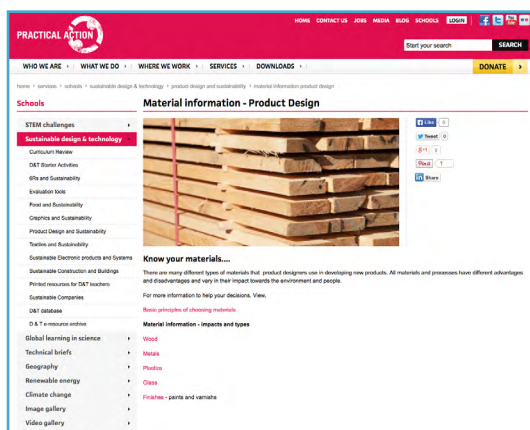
PRACTICAL ACTION

HOME CONTACT US JOBS MEDIA BLOG SCHOOLS LOGIN

Start your search SEARCH

WHO WE ARE › WHAT WE DO › WHERE WE WORK › SERVICES › DOWNLOADS ›

DONATE ›

home › services › schools › sustainable design & technology › product design and sustainability › material information product design

Schools

STEM challenges

Sustainable design & technology

Curriculum Review

D&T Starter Activities

6Rs and Sustainability

Evaluation tools

Food and Sustainability

Graphics and Sustainability

Product Design and Sustainability

Textiles and Sustainability

Sustainable Electronic products and Systems

Sustainable Construction and Buildings

Printed resources for D&T teachers

Sustainable Companies

D&T database

D & T e-resource archive

Global learning in science

Technical briefs

Geography

Renewable energy

Climate change

Image gallery

Video gallery

Material information - Product Design

Like 0

Tweet 0

+1 2

Pin it 1

Share

Know your materials....

There are many different types of materials that product designers use in developing new products. All materials and processes have different advantages and disadvantages and vary in their impact towards the environment and people.

For more information to help your decisions. View.

Basic principles of choosing materials

Material information - impacts and types

Wood

Metals

Plastics

Glass

Finishes - paints and varnishes